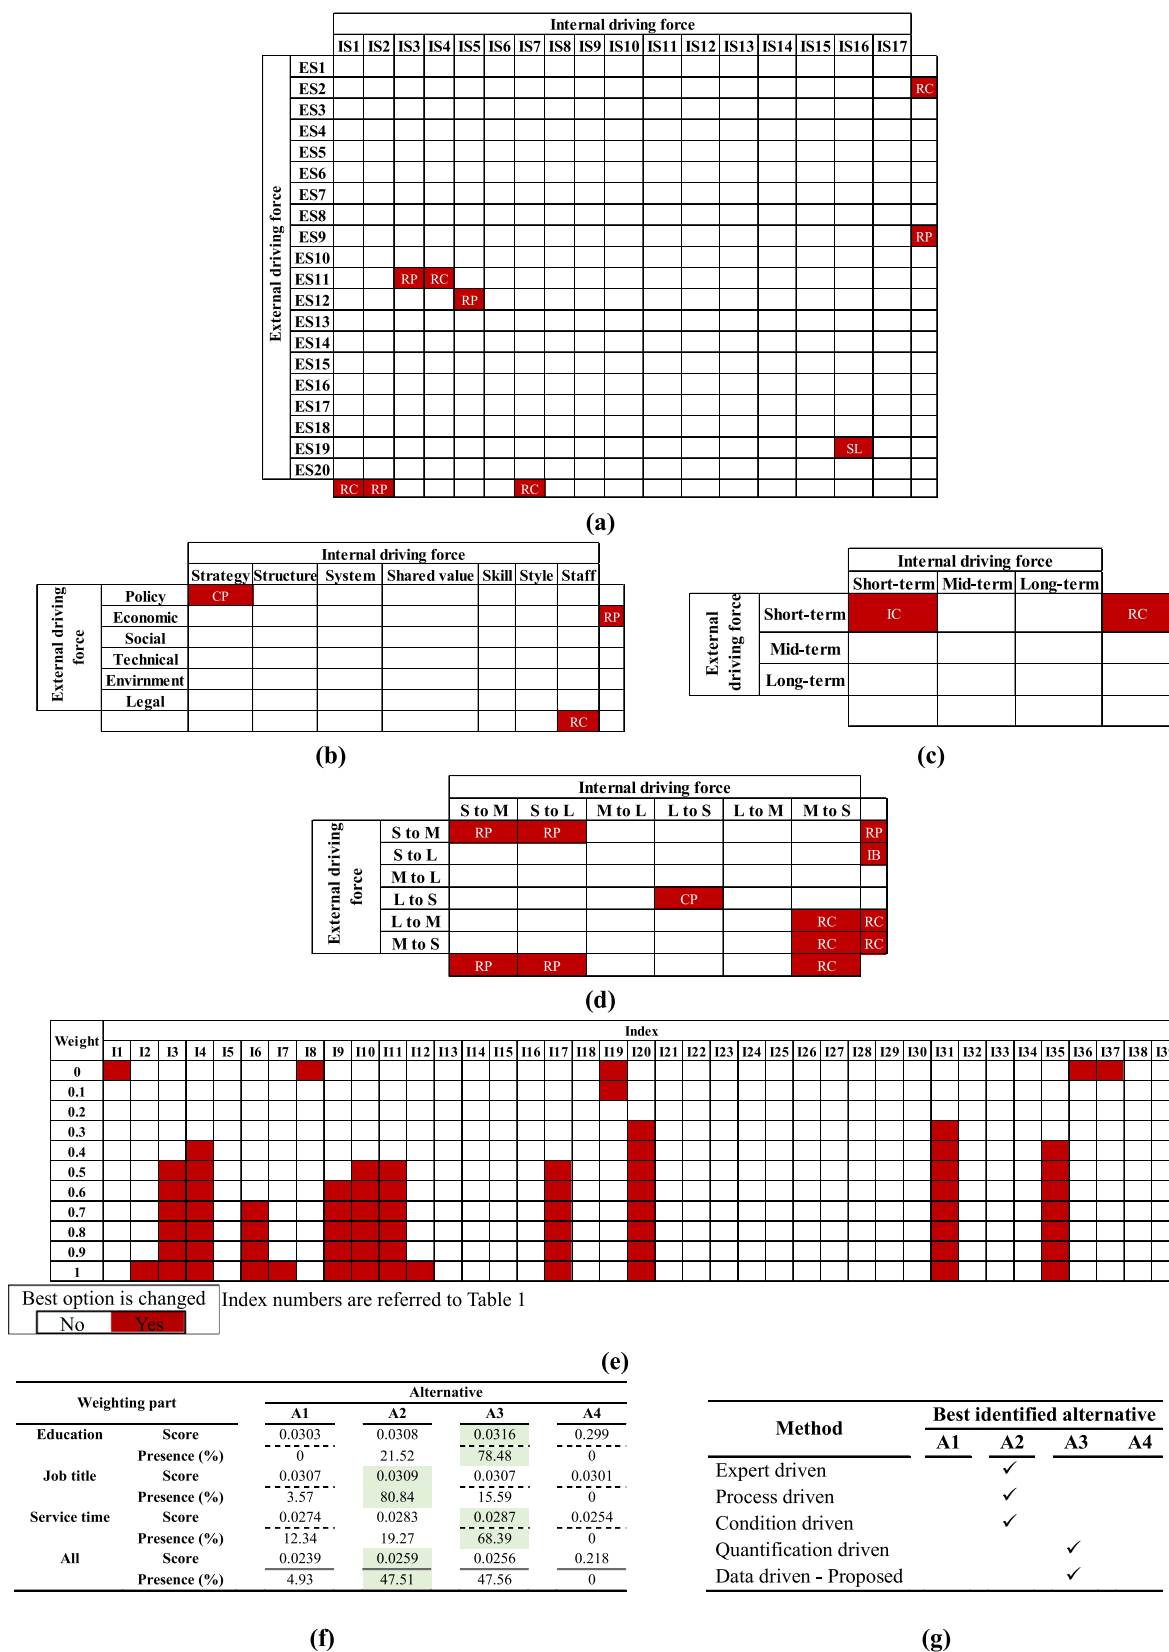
Internal driving force

| | IS1 | IS2 | IS3 | IS4 | IS5 | IS6 | IS7 | IS8 | IS9 | IS10 | IS11 | IS12 | IS13 | IS14 | IS15 | IS16 | IS17 | |
|---|---|---|---|---|---|---|---|---|---|---|---|---|---|---|---|---|---|---|
| ES1 | | | | | | | | | | | | | | | | | | |
| ES2 | | | | | | | | | | | | | | | | | | RC |
| ES3 | | | | | | | | | | | | | | | | | | |
| ES4 | | | | | | | | | | | | | | | | | | |
| ES5 | | | | | | | | | | | | | | | | | | |
| ES6 | | | | | | | | | | | | | | | | | | |
| ES7 | | | | | | | | | | | | | | | | | | |
| ES8 | | | | | | | | | | | | | | | | | | |
| ES9 | | | | | | | | | | | | | | | | | | RP |
| ES10 | | | | | | | | | | | | | | | | | | |
| ES11 | | | RP | RC | | | | | | | | | | | | | | |
| ES12 | | | | | RP | | | | | | | | | | | | | |
| ES13 | | | | | | | | | | | | | | | | | | |
| ES14 | | | | | | | | | | | | | | | | | | |
| ES15 | | | | | | | | | | | | | | | | | | |
| ES16 | | | | | | | | | | | | | | | | | | |
| ES17 | | | | | | | | | | | | | | | | | | |
| ES18 | | | | | | | | | | | | | | | | | | |
| ES19 | | | | | | | | | | | | | | | | SL | | |
| ES20 | | | | | | | | | | | | | | | | | | |
| | RC | RP | | | | | RC | | | | | | | | | | | |

External driving force

(a)

Internal driving force

| | Strategy | Structure | System | Shared value | Skill | Style | Staff | |
|---|---|---|---|---|---|---|---|---|
| Policy | CP | | | | | | | |
| Economic | | | | | | | | RP |
| Social | | | | | | | | |
| Technical | | | | | | | | |
| Envirnment | | | | | | | | |
| Legal | | | | | | | | |
| | | | | | | | RC | |

External driving force

(b)

Internal driving force

| | Short-term | Mid-term | Long-term | |
|---|---|---|---|---|
| Short-term | IC | | | RC |
| Mid-term | | | | |
| Long-term | | | | |
| | | | | |

External driving force

(c)

Internal driving force

| | S to M | S to L | M to L | L to S | L to M | M to S | |
|---|---|---|---|---|---|---|---|
| S to M | RP | RP | | | | | RP |
| S to L | | | | | | | IB |
| M to L | | | | | | | |
| L to S | | | | CP | | | |
| L to M | | | | | | RC | RC |
| M to S | | | | | | RC | RC |
| | RP | RP | | | | RC | |

External driving force

(d)

Weight

Index

I1 I2 I3 I4 I5 I6 I7 I8 I9 I10 I11 I12 I13 I14 I15 I16 I17 I18 I19 I20 I21 I22 I23 I24 I25 I26 I27 I28 I29 I30 I31 I32 I33 I34 I35 I36 I37 I38 I3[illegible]

0
0.1
0.2
0.3
0.4
0.5
0.6
0.7
0.8
0.9
1

Best option is changed
No Yes

Index numbers are referred to Table 1

(e)

| Weighting part | | Alternative A1 | A2 | A3 | A4 |
|---|---|---|---|---|---|
| Education | Score | 0.0303 | 0.0308 | 0.0316 | 0.299 |
| | Presence (%) | 0 | 21.52 | 78.48 | 0 |
| Job title | Score | 0.0307 | 0.0309 | 0.0307 | 0.0301 |
| | Presence (%) | 3.57 | 80.84 | 15.59 | 0 |
| Service time | Score | 0.0274 | 0.0283 | 0.0287 | 0.0254 |
| | Presence (%) | 12.34 | 19.27 | 68.39 | 0 |
| All | Score | 0.0239 | 0.0259 | 0.0256 | 0.218 |
| | Presence (%) | 4.93 | 47.51 | 47.56 | 0 |

(f)

| Method | Best identified alternative A1 | A2 | A3 | A4 |
|---|---|---|---|---|
| Expert driven | | ✓ | | |
| Process driven | | ✓ | | |
| Condition driven | | ✓ | | |
| Quantification driven | | | ✓ | |
| Data driven - Proposed | | | ✓ | |

(g)